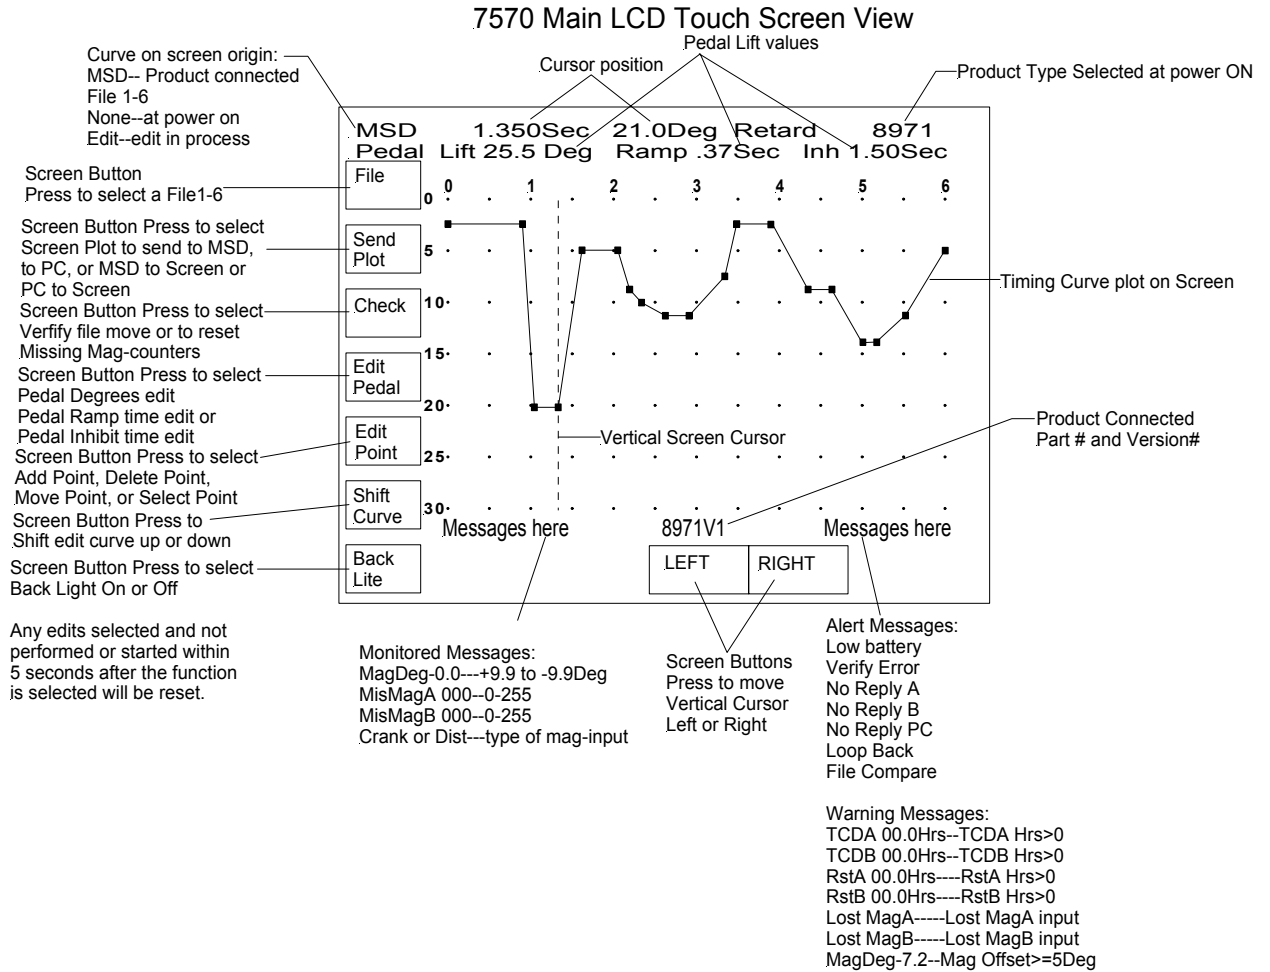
7570 Main LCD Touch Screen View

Pedal Lift values

Cursor position

Curve on screen origin:
MSD-- Product connected
File 1-6
None--at power on
Edit--edit in process

Product Type Selected at power ON

MSD 1.350Sec 21.0Deg Retard 8971
Pedal Lift 25.5 Deg Ramp .37Sec Inh 1.50Sec

Screen Button
Press to select a File1-6

File

0 1 2 3 4 5 6

0

Screen Button Press to select Screen Plot to send to MSD, to PC, or MSD to Screen or PC to Screen

Send Plot

5

Timing Curve plot on Screen

Screen Button Press to select Verfify file move or to reset Missing Mag-counters

Check

10

15

Screen Button Press to select Pedal Degrees edit Pedal Ramp time edit or Pedal Inhibit time edit

Edit Pedal

20

Product Connected
Part # and Version#

Vertical Screen Cursor

Screen Button Press to select Add Point, Delete Point, Move Point, or Select Point

Edit Point

25

Screen Button Press to Shift edit curve up or down

Shift Curve

30

Messages here

8971V1

Messages here

Screen Button Press to select Back Light On or Off

Back Lite

LEFT

RIGHT

Any edits selected and not performed or started within 5 seconds after the function is selected will be reset.

Monitored Messages:
MagDeg-0.0---+9.9 to -9.9Deg
MisMagA 000--0-255
MisMagB 000--0-255
Crank or Dist---type of mag-input

Screen Buttons
Press to move
Vertical Cursor
Left or Right

Alert Messages:
Low battery
Verify Error
No Reply A
No Reply B
No Reply PC
Loop Back
File Compare

Warning Messages:
TCDA 00.0Hrs--TCDA Hrs>0
TCDB 00.0Hrs--TCDB Hrs>0
RstA 00.0Hrs----RstA Hrs>0
RstB 00.0Hrs----RstB Hrs>0
Lost MagA-----Lost MagA input
Lost MagB-----Lost MagB input
MagDeg-7.2--Mag Offset>=5Deg